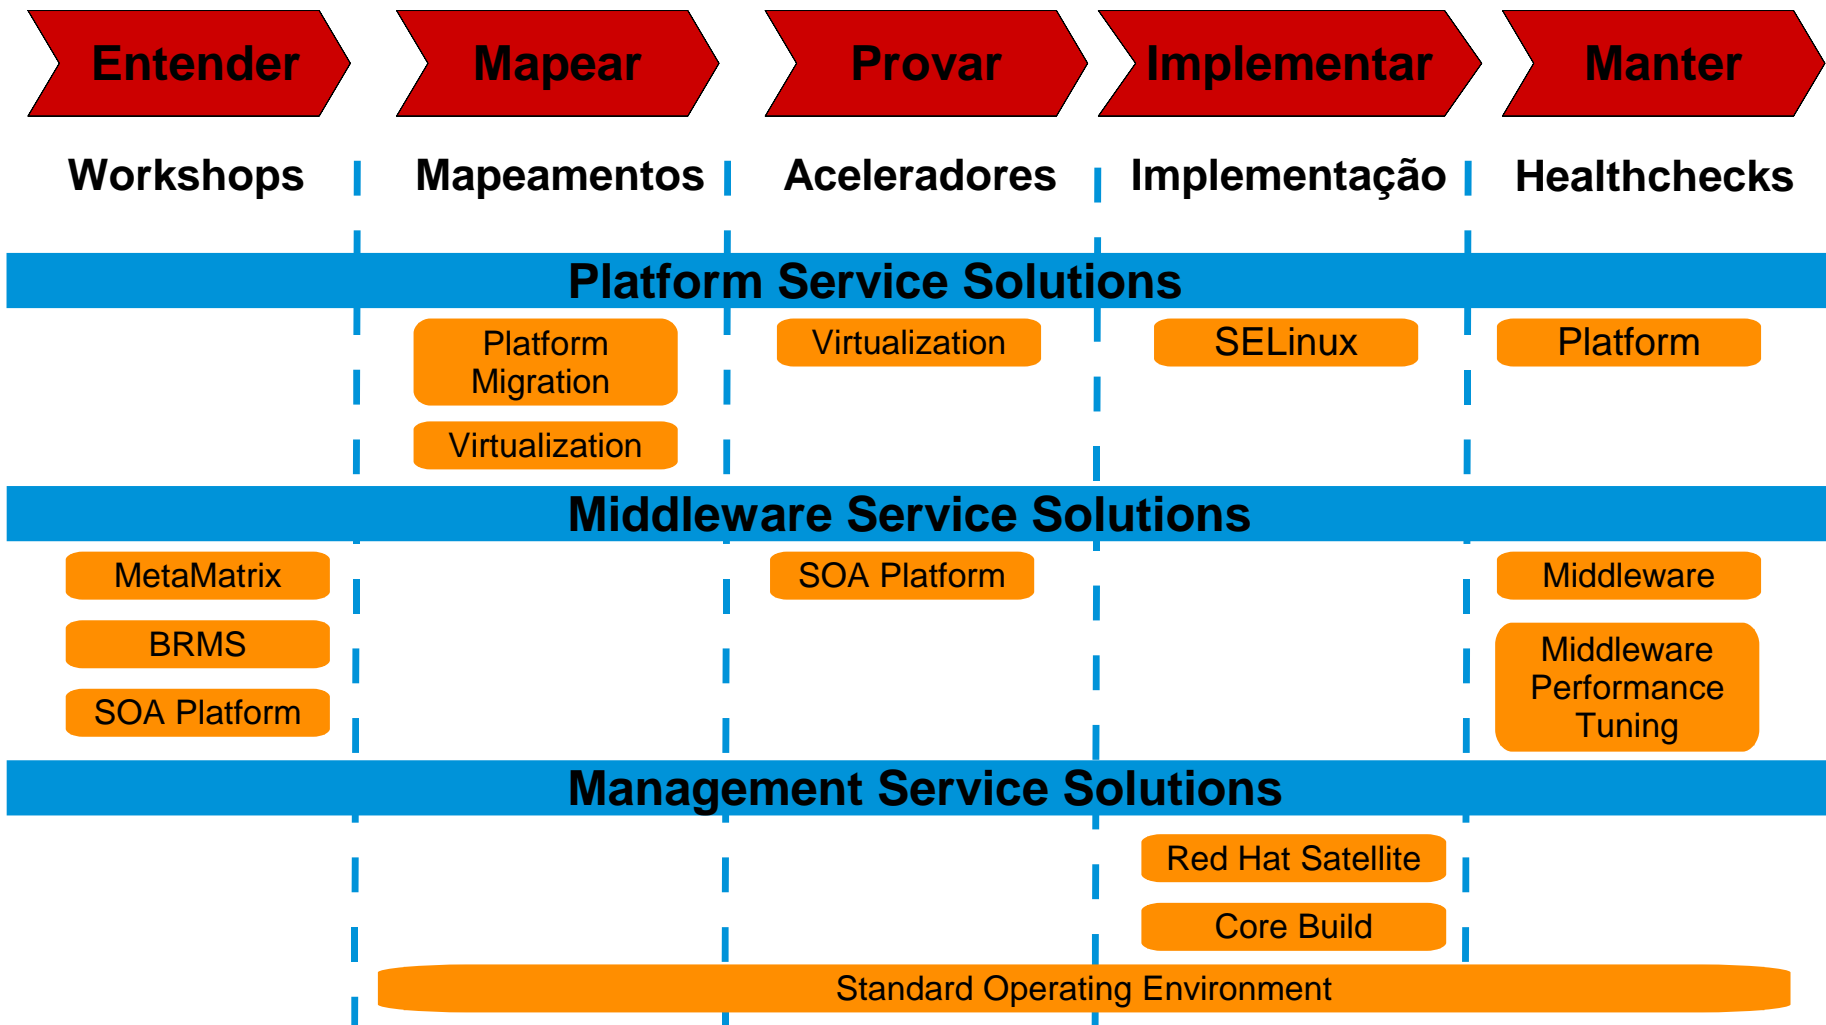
Entender Mapear Provar Implementar Manter

Workshops Mapeamentos Aceleradores Implementação Healthchecks

Platform Service Solutions

Platform Migration

Virtualization

Virtualization

SELinux

Platform

Middleware Service Solutions

MetaMatrix

BRMS

SOA Platform

SOA Platform

Middleware

Middleware Performance Tuning

Management Service Solutions

Red Hat Satellite

Core Build

Standard Operating Environment